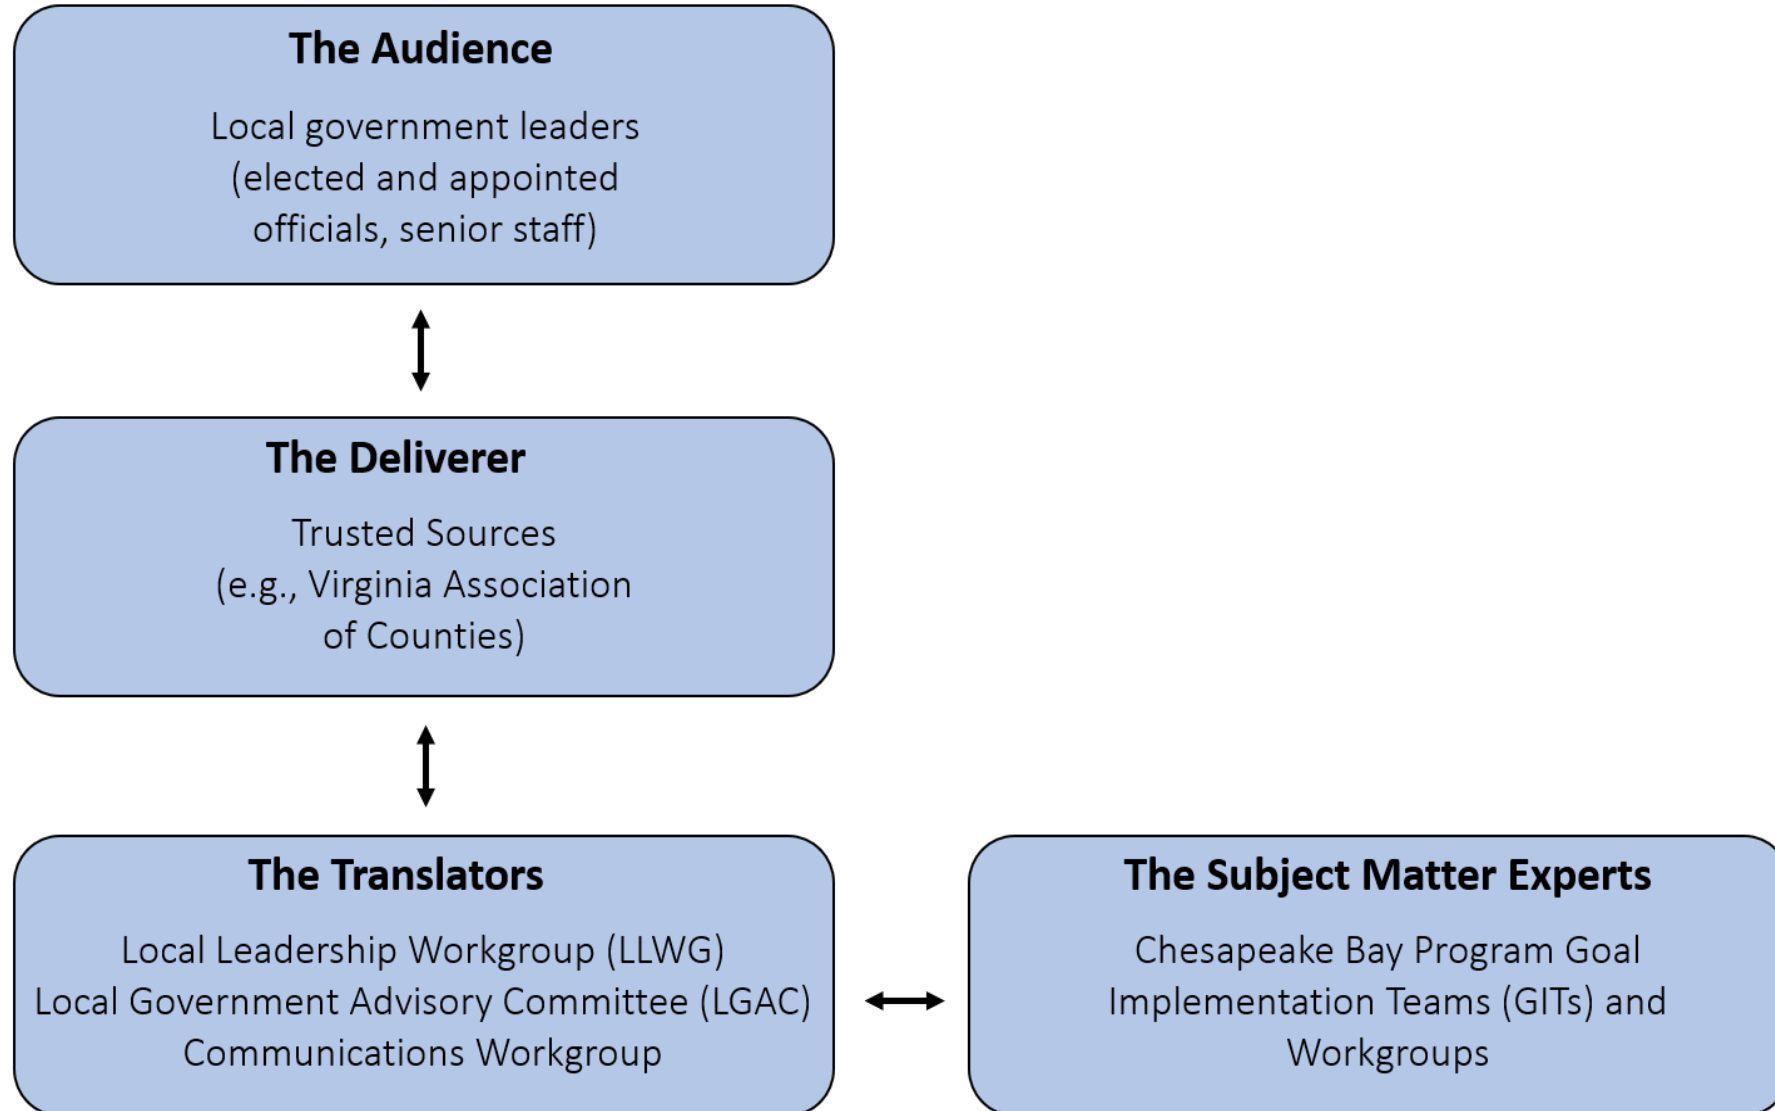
The Audience

Local government leaders (elected and appointed officials, senior staff)

The Deliverer

Trusted Sources (e.g., Virginia Association of Counties)

The Translators

Local Leadership Workgroup (LLWG)
Local Government Advisory Committee (LGAC)
Communications Workgroup

The Subject Matter Experts

Chesapeake Bay Program Goal Implementation Teams (GITs) and Workgroups